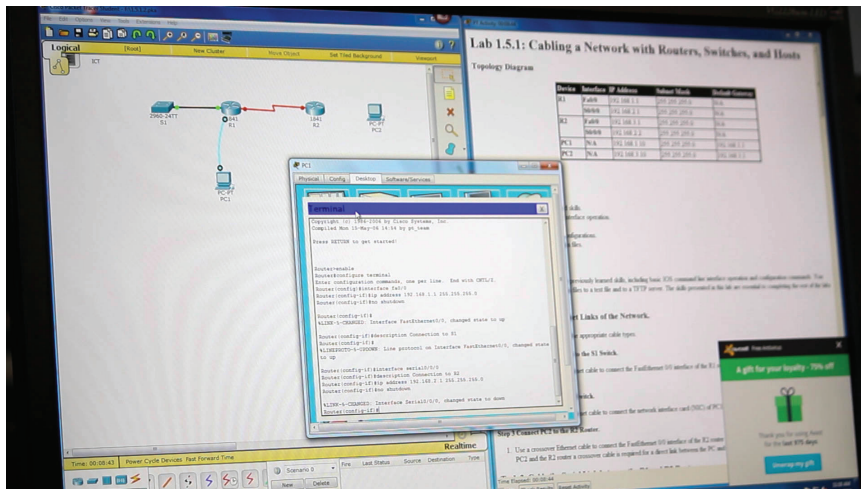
File Edit Options View Tools Extensions Help

Logical [Root] New Cluster Move Object Set Tiled Background Viewport

2960-24TT
S1

1841
R1

1841
R2

PC-PT
PC2

PC-PT
PC1

PC1

Physical Config Desktop Software/Services

Terminal

Copyright (c) 1986-2006 by Cisco Systems, Inc
Compiled Mon 15-May-06 14:54 by pt_team

Press RETURN to get started!

Router>enable
Router#configure terminal
Enter configuration commands, one per line. End with CNTL/Z.
Router(config)#interface fa0/0
Router(config-if)#ip address 192.168.1.1 255.255.255.0
Router(config-if)#no shutdown

Router(config-if)#
%LINK-5-CHANGED: Interface FastEthernet0/0, changed state to up

Router(config-if)#description Connection to S1
Router(config-if)#
%LINEPROTO-5-UPDOWN: Line protocol on Interface FastEthernet0/0, changed state to up

Router(config-if)#interface serial0/0/0
Router(config-if)#description Connection to R2
Router(config-if)#ip address 192.168.2.1 255.255.255.0
Router(config-if)#no shutdown

%LINK-5-CHANGED: Interface Serial0/0/0, changed state to down
Router(config-if)#

Time: 00:08:43 Power Cycle Devices Fast Forward Time

Realtime

Scenario 0
New Delete

Fire Last Status Source Destination Type

Lab 1.5.1: Cabling a Network with Routers, Switches, and Hosts

Topology Diagram

| Device | Interface | IP Address | Subnet Mask | Default Gateway |
|---|---|---|---|---|
| R1 | Fa0/0 | 192.168.1.1 | 255.255.255.0 | N/A |
| | S0/0/0 | 192.168.2.1 | 255.255.255.0 | N/A |
| R2 | Fa0/0 | 192.168.3.1 | 255.255.255.0 | N/A |
| | S0/0/0 | 192.168.2.2 | 255.255.255.0 | N/A |
| PC1 | N/A | 192.168.1.10 | 255.255.255.0 | 192.168.1.1 |
| PC2 | N/A | 192.168.3.10 | 255.255.255.0 | 192.168.3.1 |

skills.
interface operation.

configurations.
files.

previously learned skills, including basic IOS command for interface operation and configuration commands. Y
configs to a text file and to a TFTP server. The skills presented in the lab are essential to completing the rest of the lab

et Links of the Network.

e appropriate cable types.

the S1 Switch.

et cable to connect the FastEthernet 0/0 interface of the R1

witch.

et cable to connect the network interface card (NIC) of PC1

Step 3 Connect PC2 to the R2 Router.

1. Use a crossover Ethernet cable to connect the FastEthernet 0/0 interface of the R2 router
PC2 and the R2 router a crossover cable is required for a direct link between the PC and

Time Elapsed: 00:00:44

avast! Free Antivirus

A gift for your loyalty - 75% off

Thank you for using Avast
for the last 975 days

Unwrap my gift